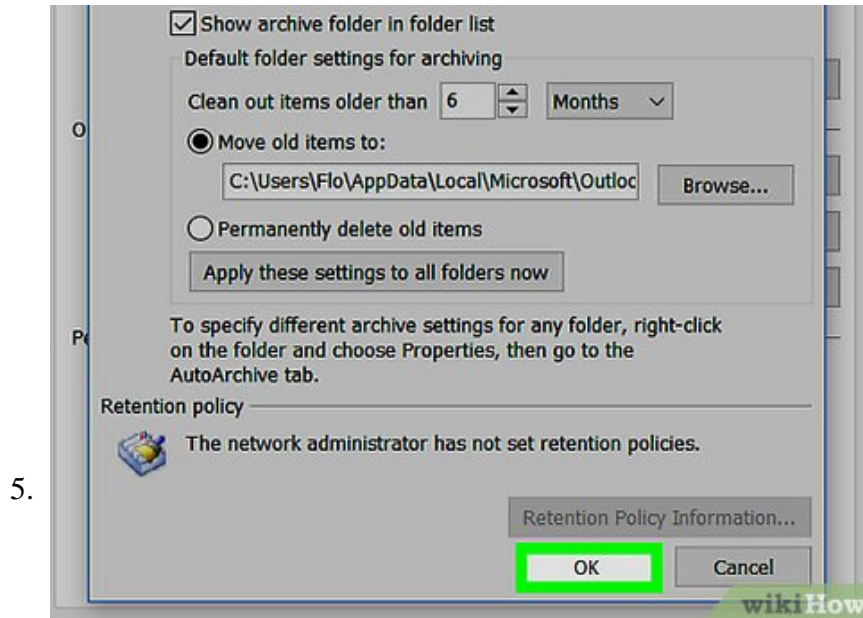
5.

Show archive folder in folder list

Default folder settings for archiving

Clean out items older than 6 Months

Move old items to:

C:\Users\Flo\AppData\Local\Microsoft\Outloc

Browse...

Permanently delete old items

Apply these settings to all folders now

To specify different archive settings for any folder, right-click on the folder and choose Properties, then go to the AutoArchive tab.

Retention policy

The network administrator has not set retention policies.

Retention Policy Information...

OK

Cancel

O

Pe

wikiHow